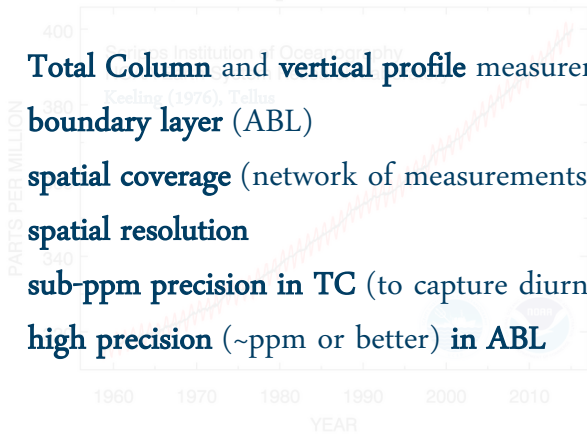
400

Scripps Institution of Oceanography

Keeling (1976), Tellus

380

PARTS PER MILLION

**Total Column** and **vertical profile** measure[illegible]

**boundary layer** (ABL)

**spatial coverage** (network of measurements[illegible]

**spatial resolution**

**sub-ppm precision in TC** (to capture diurn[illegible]

**high precision** (~ppm or better) **in ABL**

1960 1970 1980 1990 2000 2010

YEAR